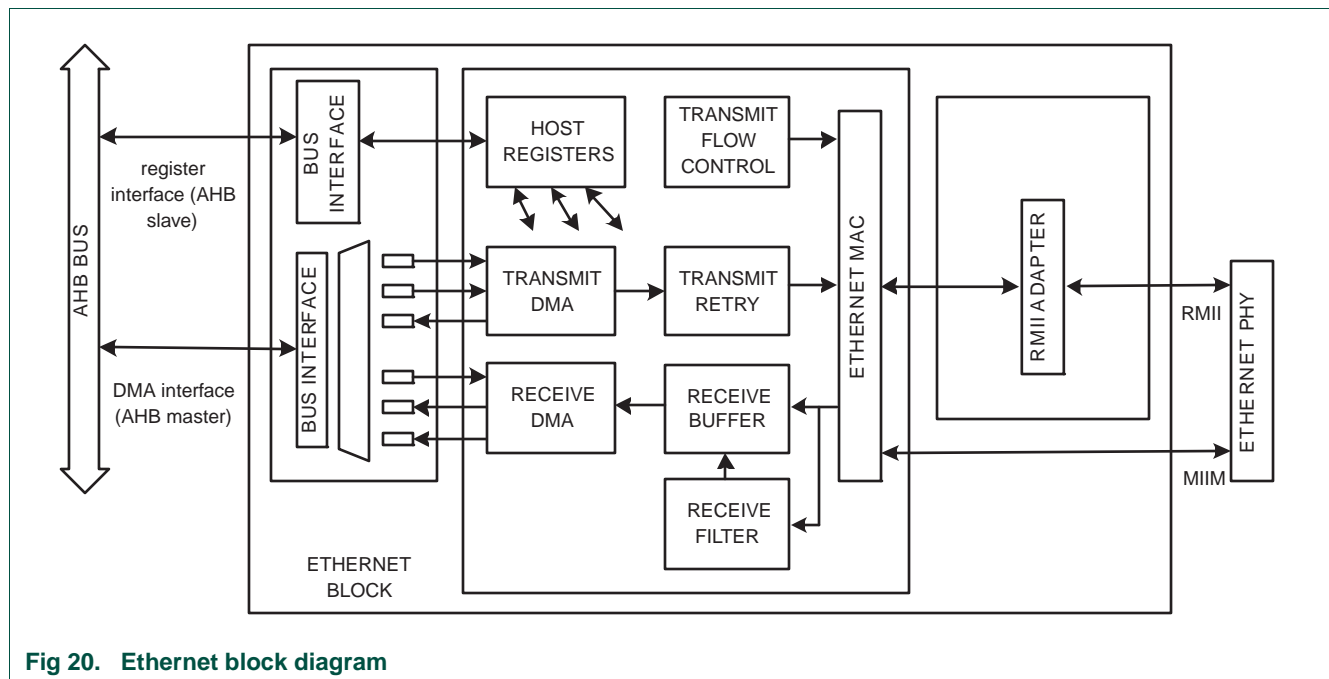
AHB BUS

register interface (AHB slave)

DMA interface (AHB master)

BUS INTERFACE

BUS INTERFACE

HOST REGISTERS

TRANSMIT FLOW CONTROL

TRANSMIT DMA

TRANSMIT RETRY

RECEIVE DMA

RECEIVE BUFFER

RECEIVE FILTER

ETHERNET MAC

RMII ADAPTER

RMII

MIIM

ETHERNET PHY

ETHERNET BLOCK

Fig 20. Ethernet block diagram